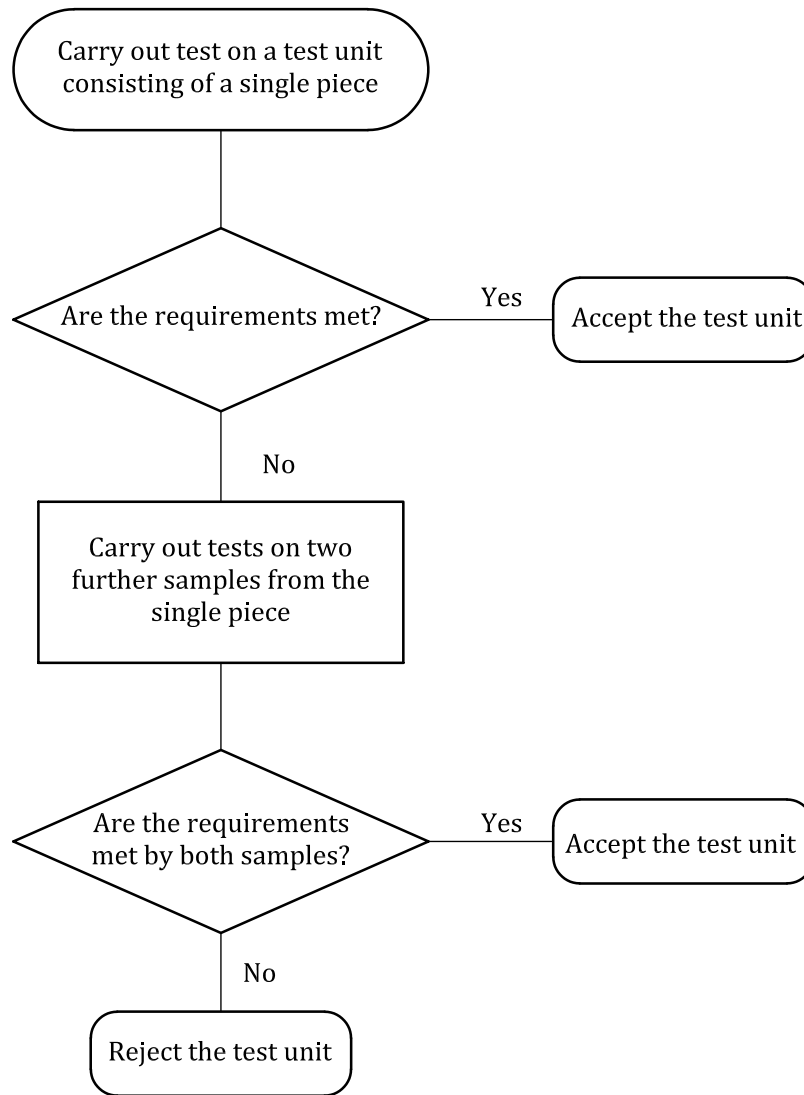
Carry out test on a test unit consisting of a single piece

Are the requirements met?

Yes

Accept the test unit

No

Carry out tests on two further samples from the single piece

Are the requirements met by both samples?

Yes

Accept the test unit

No

Reject the test unit